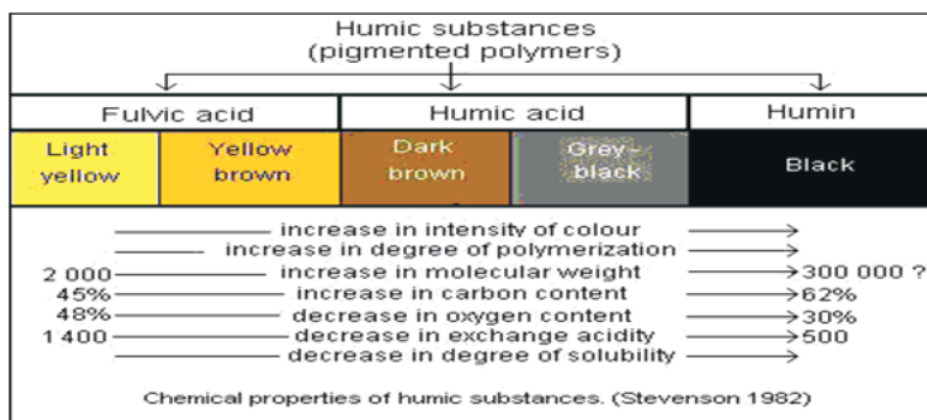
Humic substances
(pigmented polymers)

| Fulvic acid | | Humic acid | | Humin |
|---|---|---|---|---|
| Light yellow | Yellow brown | Dark brown | Grey-black | Black |

increase in intensity of colour
increase in degree of polymerization
2 000 increase in molecular weight 300 000 ?
45% increase in carbon content 62%
48% decrease in oxygen content 30%
1 400 decrease in exchange acidity 500
decrease in degree of solubility

Chemical properties of humic substances. (Stevenson 1982)